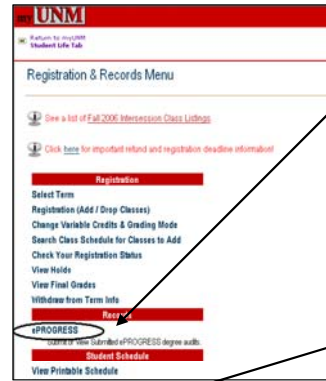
my UNM

Return to myUNM Student Life Tab

Registration & Records Menu

See a list of Fall 2006 Intersession Class Listings

Click here for important refund and registration deadline information!

Registration

Select Term

Registration (Add / Drop Classes)

Change Variable Credits & Grading Mode

Search Class Schedule for Classes to Add

Check Your Registration Status

View Holds

View Final Grades

Withdraw from Term Info

Records

ePROGRESS

Submit or View Submitted ePROGRESS degree audits.

Student Schedule

View Printable Schedule